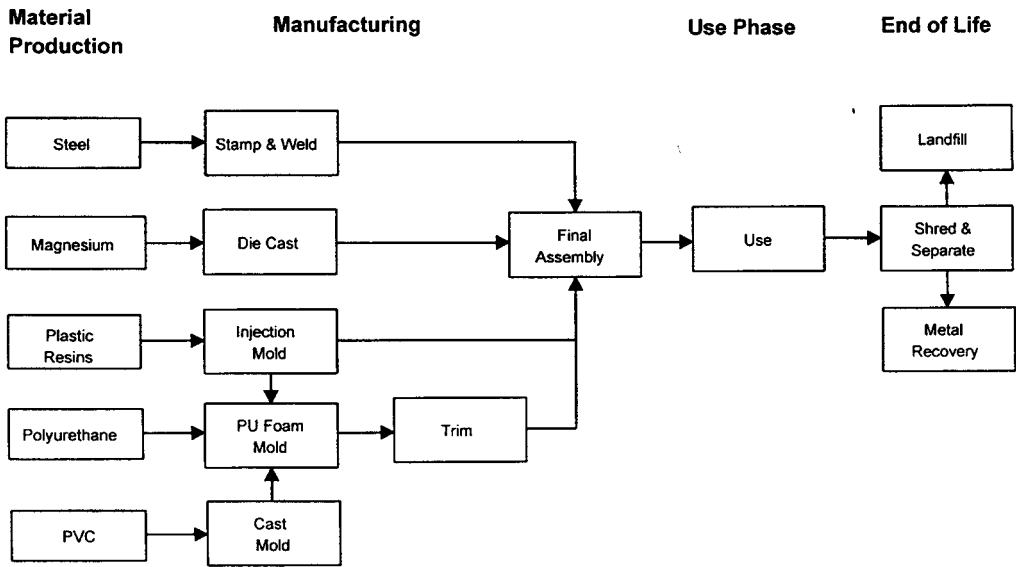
Material Production

Manufacturing

Use Phase

End of Life

Steel

Stamp & Weld

Magnesium

Die Cast

Plastic Resins

Injection Mold

Polyurethane

PU Foam Mold

PVC

Cast Mold

Trim

Final Assembly

Use

Landfill

Shred & Separate

Metal Recovery